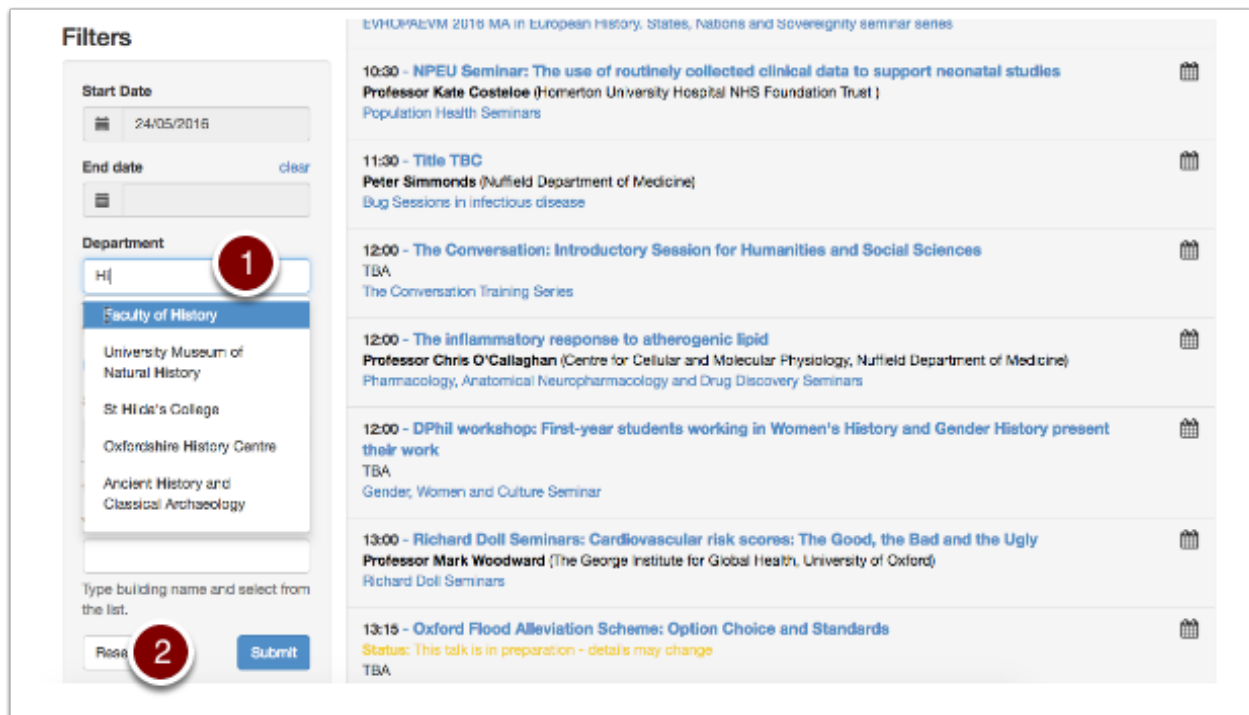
Filters

Start Date

24/05/2016

End date clear

Department

Hi

1

Faculty of History

University Museum of Natural History

St Hilda's College

Oxfordshire History Centre

Ancient History and Classical Archaeology

Type building name and select from the list.

Rese

2

Submit

EVHOPAEVM 2016 MA in European History. States, Nations and Sovereignty seminar series

10:30 - NPEU Seminar: The use of routinely collected clinical data to support neonatal studies
Professor Kate Costeloe (Homerton University Hospital NHS Foundation Trust )
Population Health Seminars

11:30 - Title TBC
Peter Simmonds (Nuffield Department of Medicine)
Bug Sessions in infectious disease

12:00 - The Conversation: Introductory Session for Humanities and Social Sciences
TBA
The Conversation Training Series

12:00 - The inflammatory response to atherogenic lipid
Professor Chris O'Callaghan (Centre for Cellular and Molecular Physiology, Nuffield Department of Medicine)
Pharmacology, Anatomical Neuropharmacology and Drug Discovery Seminars

12:00 - DPhil workshop: First-year students working in Women's History and Gender History present their work
TBA
Gender, Women and Culture Seminar

13:00 - Richard Doll Seminars: Cardiovascular risk scores: The Good, the Bad and the Ugly
Professor Mark Woodward (The George Institute for Global Health, University of Oxford)
Richard Doll Seminars

13:15 - Oxford Flood Alleviation Scheme: Option Choice and Standards
Status: This talk is in preparation - details may change
TBA